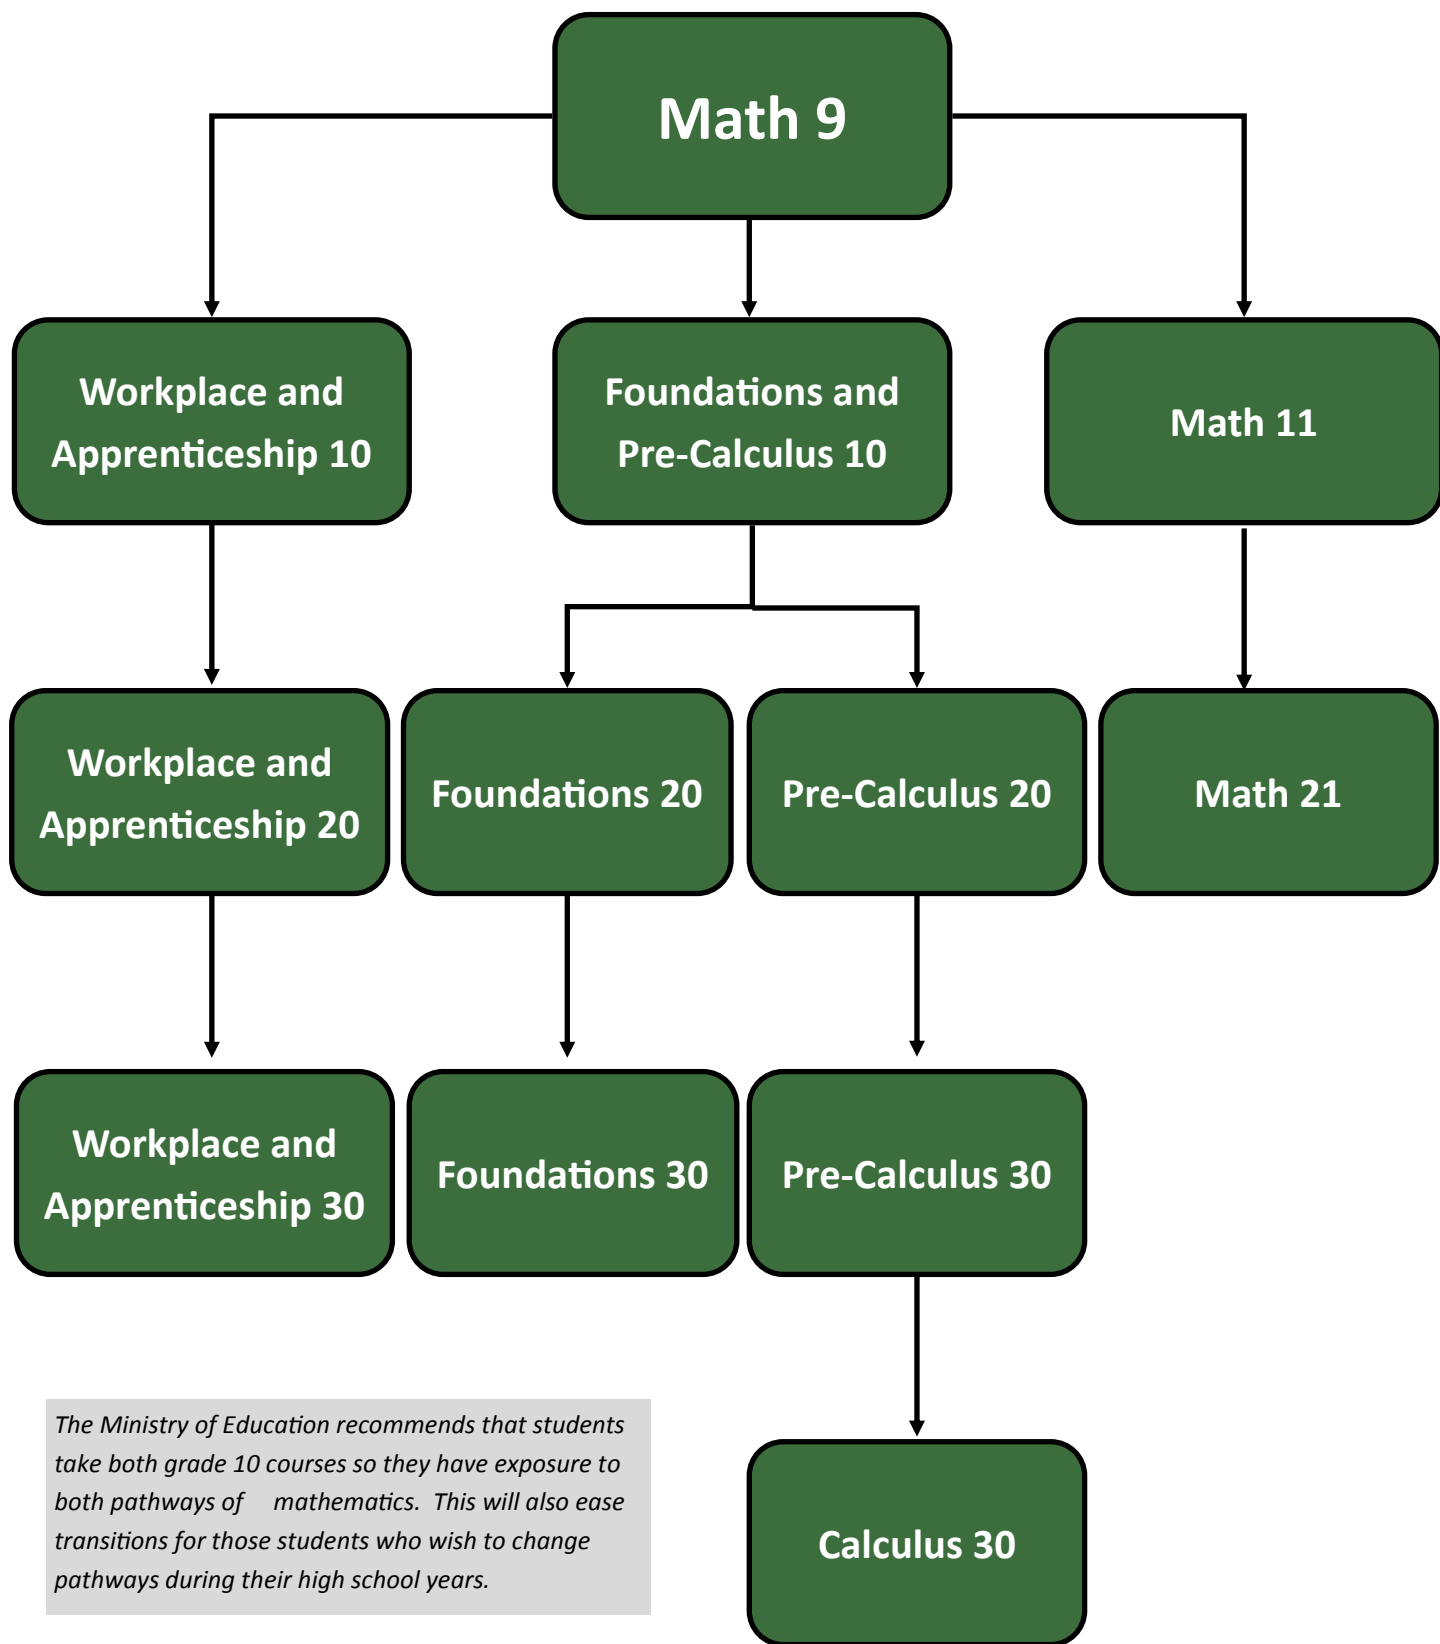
Math 9

Workplace and Apprenticeship 10

Foundations and Pre-Calculus 10

Math 11

Workplace and Apprenticeship 20

Foundations 20

Pre-Calculus 20

Math 21

Workplace and Apprenticeship 30

Foundations 30

Pre-Calculus 30

The Ministry of Education recommends that students take both grade 10 courses so they have exposure to both pathways of mathematics. This will also ease transitions for those students who wish to change pathways during their high school years.

Calculus 30